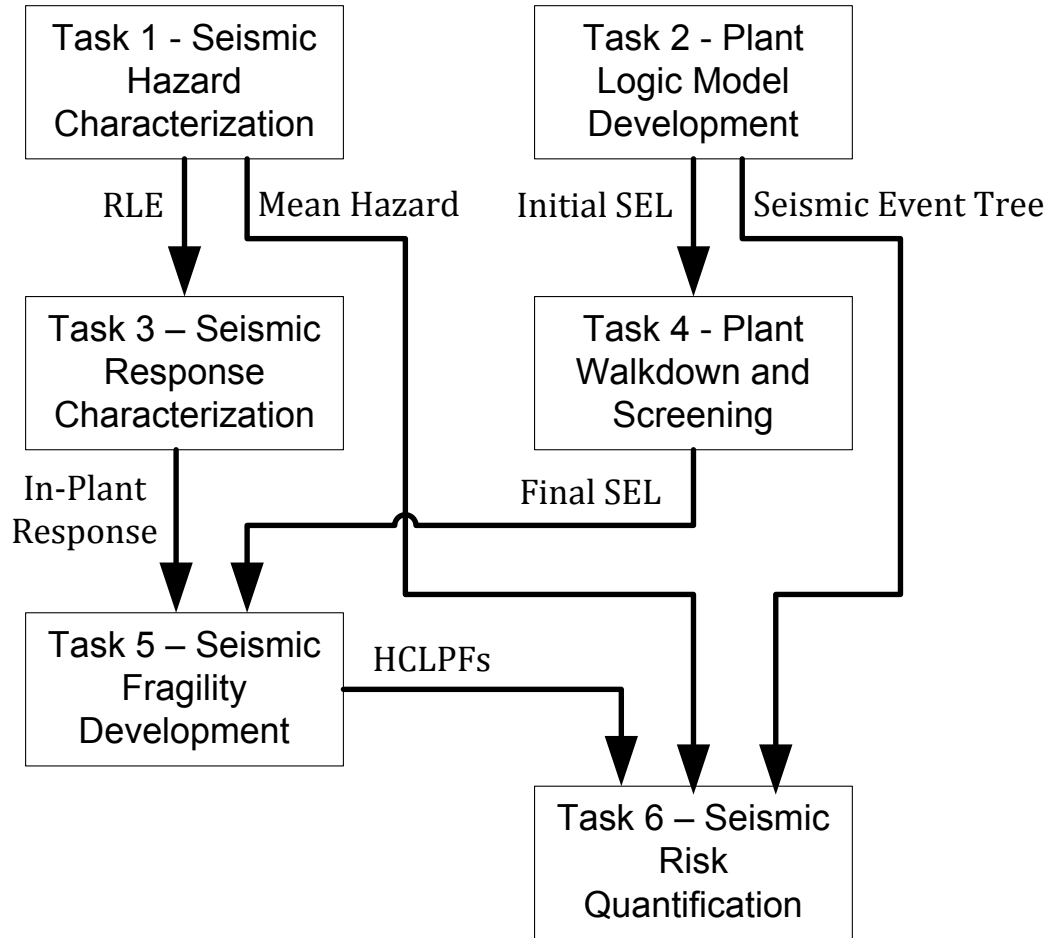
Task 1 - Seismic Hazard Characterization

Task 2 - Plant Logic Model Development

RLE

Mean Hazard

Initial SEL

Seismic Event Tree

Task 3 – Seismic Response Characterization

Task 4 - Plant Walkdown and Screening

In-Plant Response

Final SEL

Task 5 – Seismic Fragility Development

HCLPFs

Task 6 – Seismic Risk Quantification